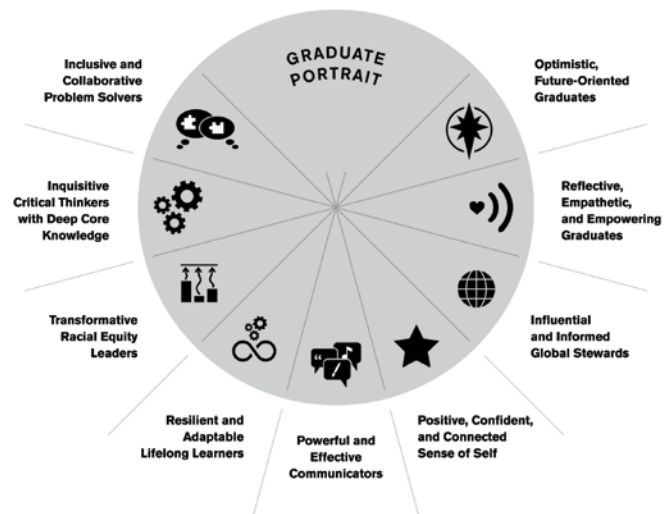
GRADUATE PORTRAIT

Inclusive and Collaborative Problem Solvers

Optimistic, Future-Oriented Graduates

Inquisitive Critical Thinkers with Deep Core Knowledge

Reflective, Empathetic, and Empowering Graduates

Transformative Racial Equity Leaders

Influential and Informed Global Stewards

Resilient and Adaptable Lifelong Learners

Powerful and Effective Communicators

Positive, Confident, and Connected Sense of Self